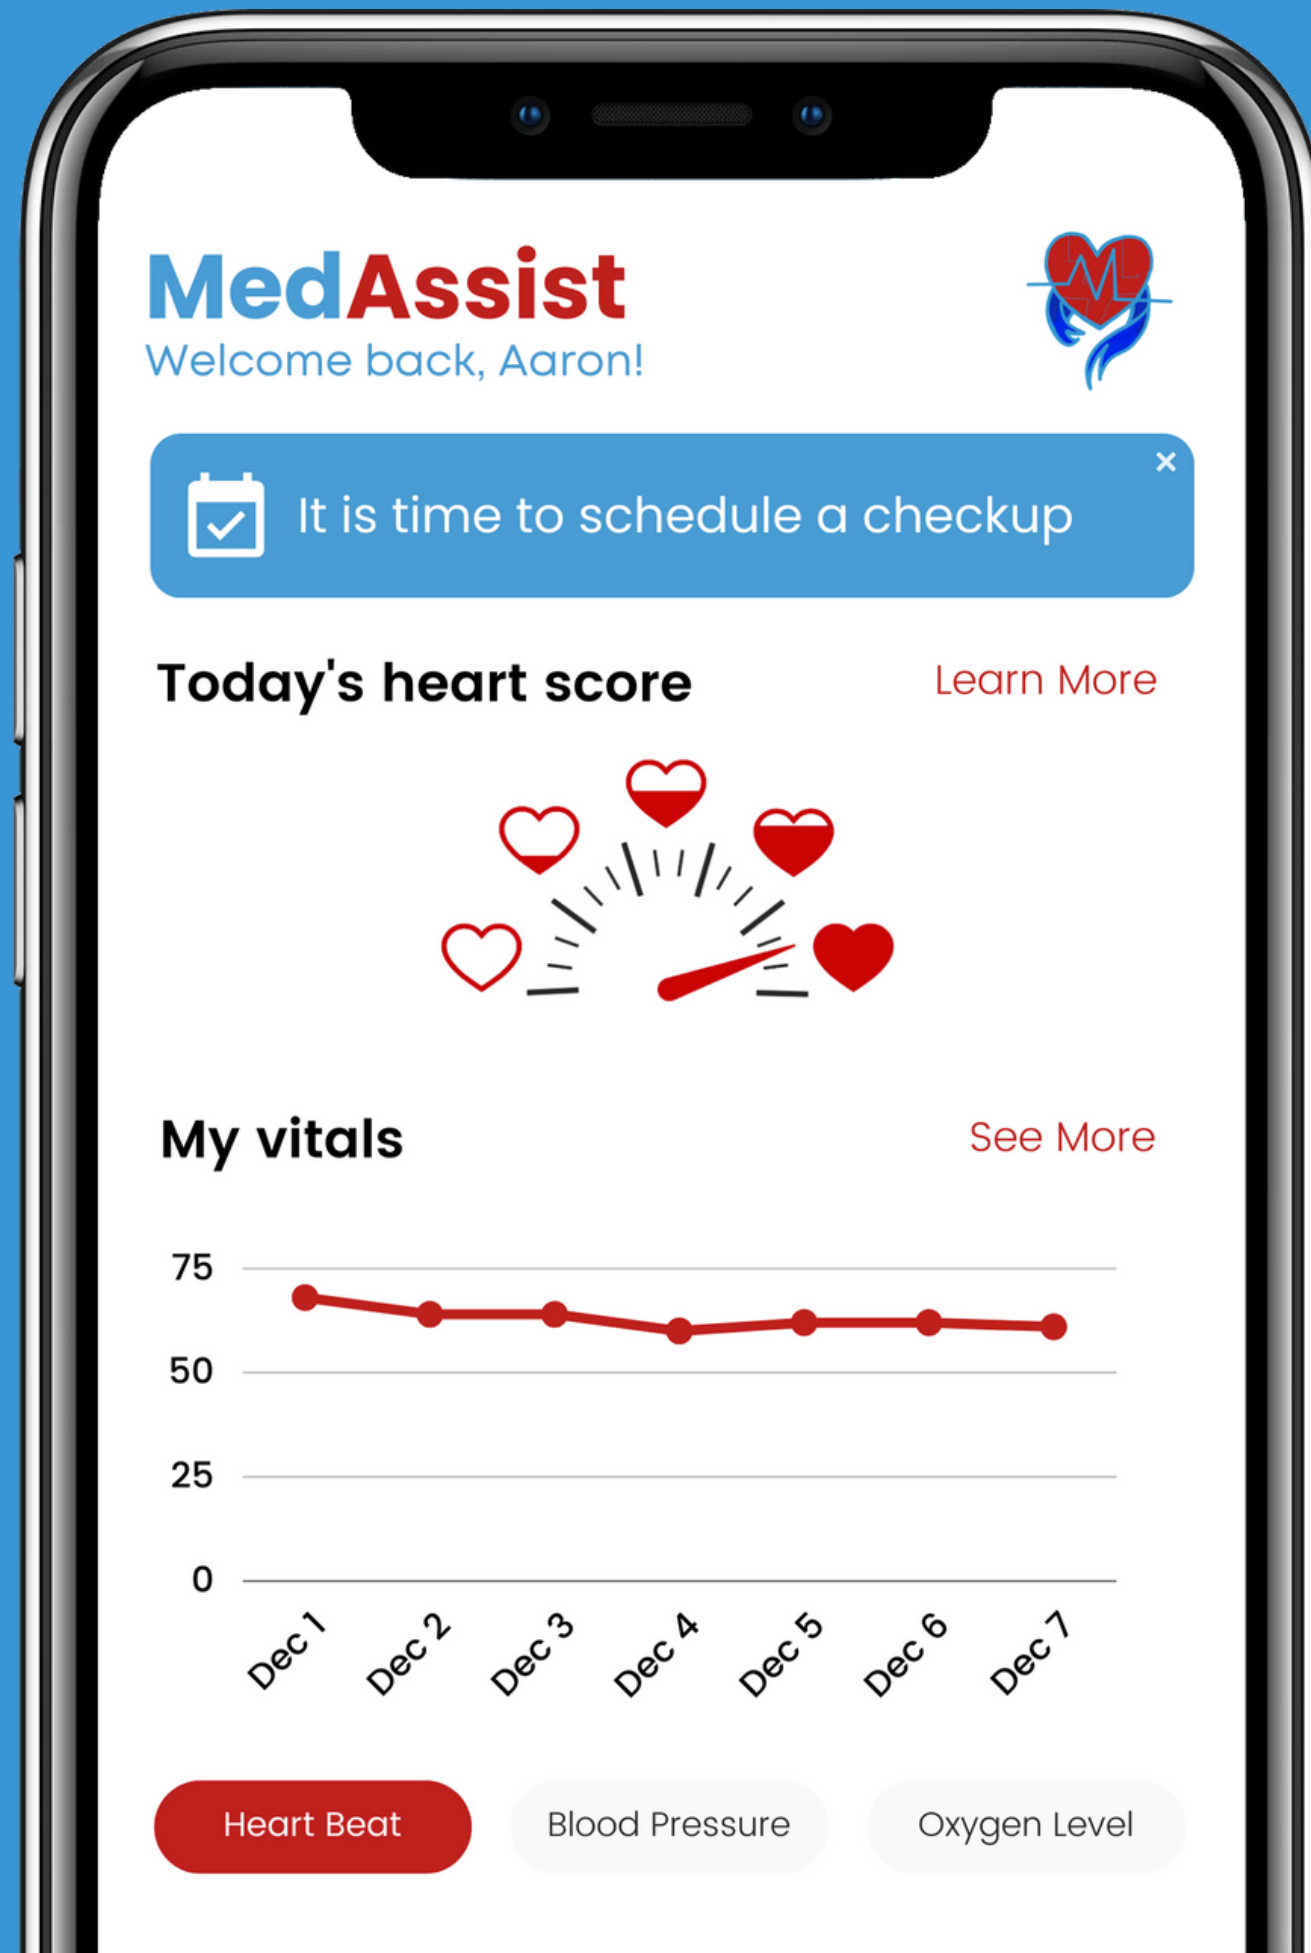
MedAssist
Welcome back, Aaron!

It is time to schedule a checkup
×

Today's heart score
Learn More

My vitals
See More

75
50
25
0
Dec 1
Dec 2
Dec 3
Dec 4
Dec 5
Dec 6
Dec 7

Heart Beat
Blood Pressure
Oxygen Level